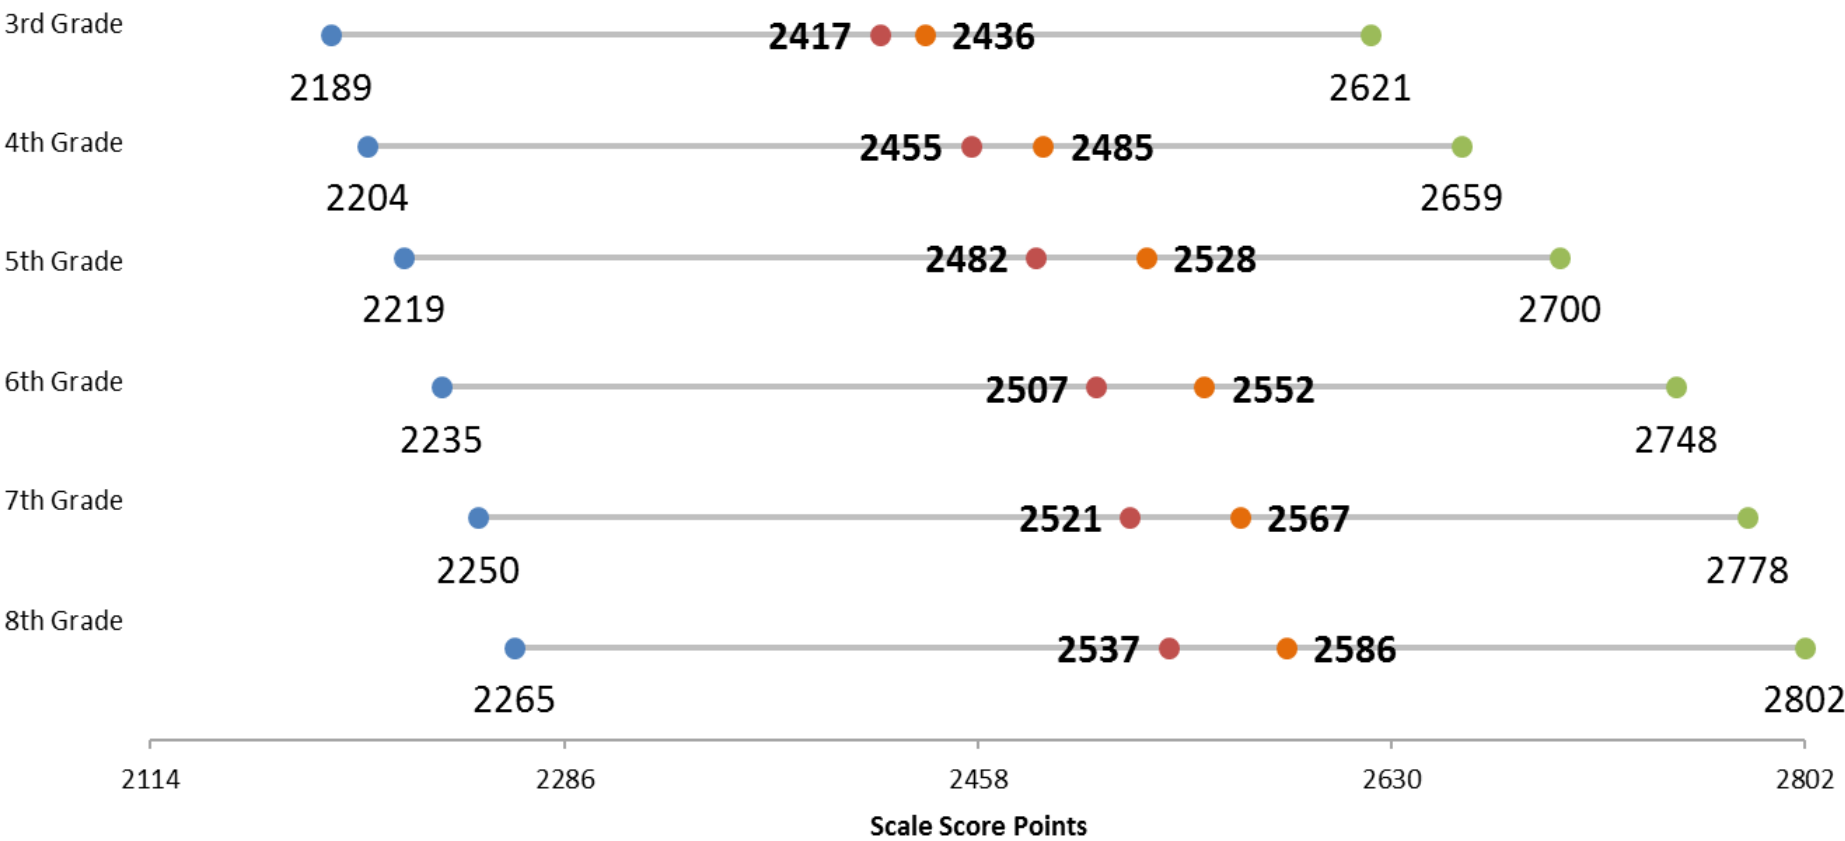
3rd Grade
2417 2436
2189
2621

4th Grade
2455 2485
2204
2659

5th Grade
2482 2528
2219
2700

6th Grade
2507 2552
2235
2748

7th Grade
2521 2567
2250
2778

8th Grade
2537 2586
2265
2802

2114
2286
2458
2630
2802

Scale Score Points